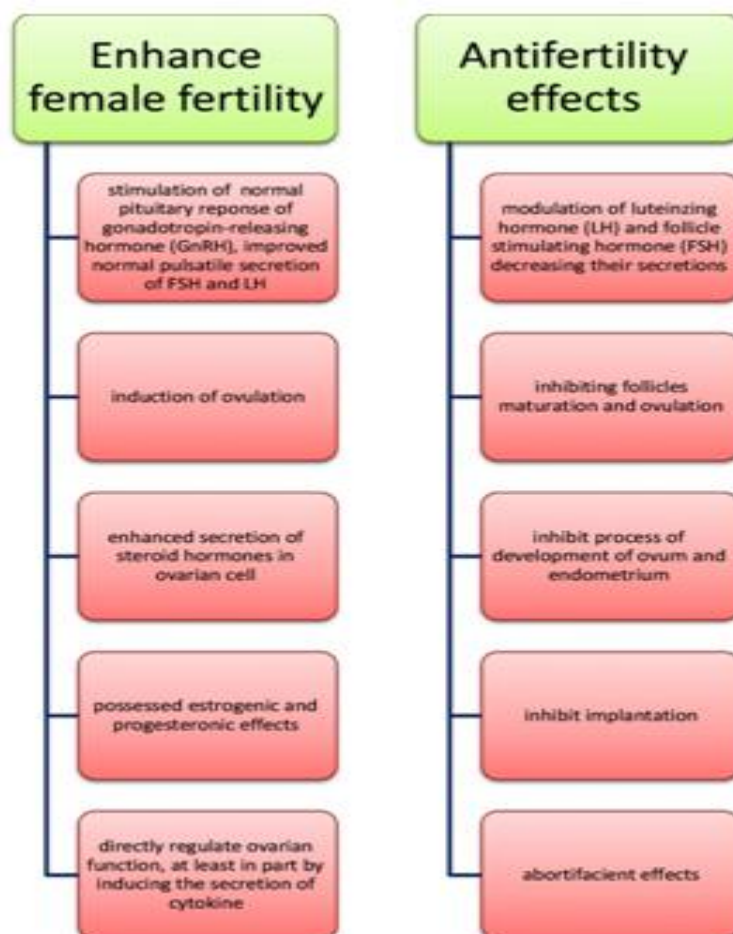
Enhance female fertility

stimulation of normal pituitary reponse of gonadotropin-releasing hormone (GnRH), improved normal pulsatile secretion of FSH and LH

induction of ovulation

enhanced secretion of steroid hormones in ovarian cell

possessed estrogenic and progesteronic effects

directly regulate ovarian function, at least in part by inducing the secretion of cytokine

Antifertility effects

modulation of luteinzing hormone (LH) and follicle stimulating hormone (FSH) decreasing their secretions

inhibiting follicles maturation and ovulation

inhibit process of development of ovum and endometrium

inhibit implantation

abortifacient effects